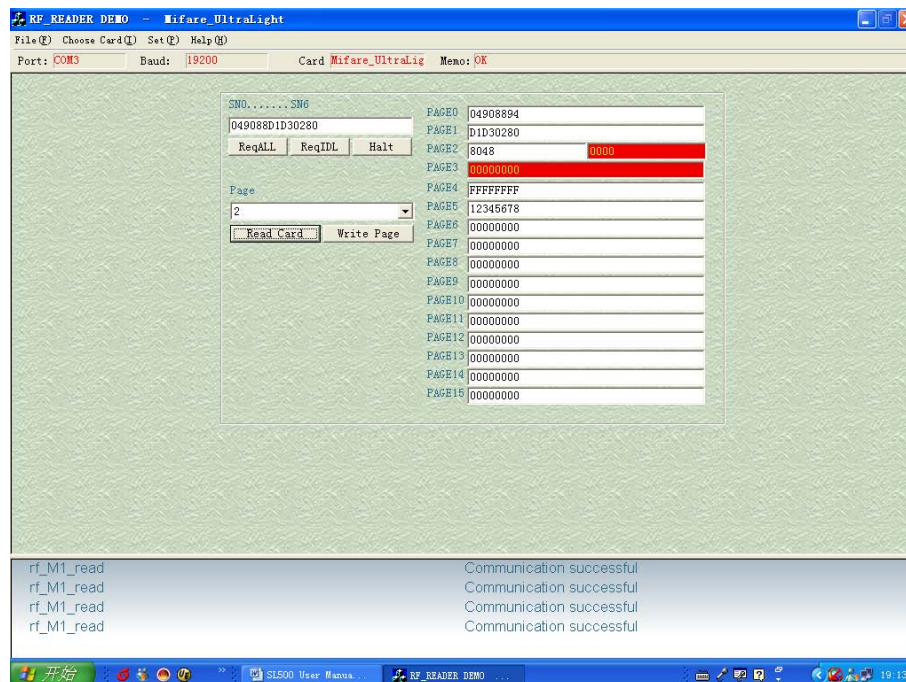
RF_READER DEMO - Mifare_UltraLight

File(F) Choose Card(T) Set(P) Help(H)

Port: COM3 Baud: 19200 Card Mifare_UltraLig Memo: OK

SN0.......SN6
049088D1D30280
ReqALL ReqIDL Halt

Page
2
Read Card Write Page

PAGE0 04908894
PAGE1 D1D30280
PAGE2 8048 0000
PAGE3 00000000
PAGE4 FFFFFFFF
PAGE5 12345678
PAGE6 00000000
PAGE7 00000000
PAGE8 00000000
PAGE9 00000000
PAGE10 00000000
PAGE11 00000000
PAGE12 00000000
PAGE13 00000000
PAGE14 00000000
PAGE15 00000000

rf_M1_read Communication successful
rf_M1_read Communication successful
rf_M1_read Communication successful
rf_M1_read Communication successful

开始 SL500 User Manua... RF_READER DEMO ... 19:13